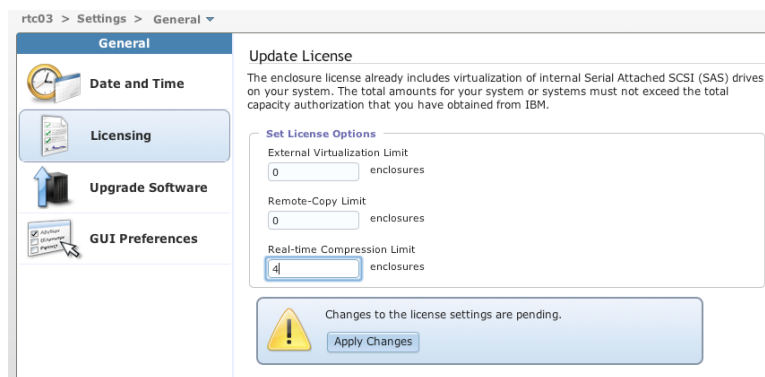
rtc03 > Settings > General ▾

General

Date and Time

Licensing

Upgrade Software

GUI Preferences

Update License

The enclosure license already includes virtualization of internal Serial Attached SCSI (SAS) drives on your system. The total amounts for your system or systems must not exceed the total capacity authorization that you have obtained from IBM.

Set License Options

External Virtualization Limit

0 enclosures

Remote-Copy Limit

0 enclosures

Real-time Compression Limit

4 enclosures

Changes to the license settings are pending.

Apply Changes